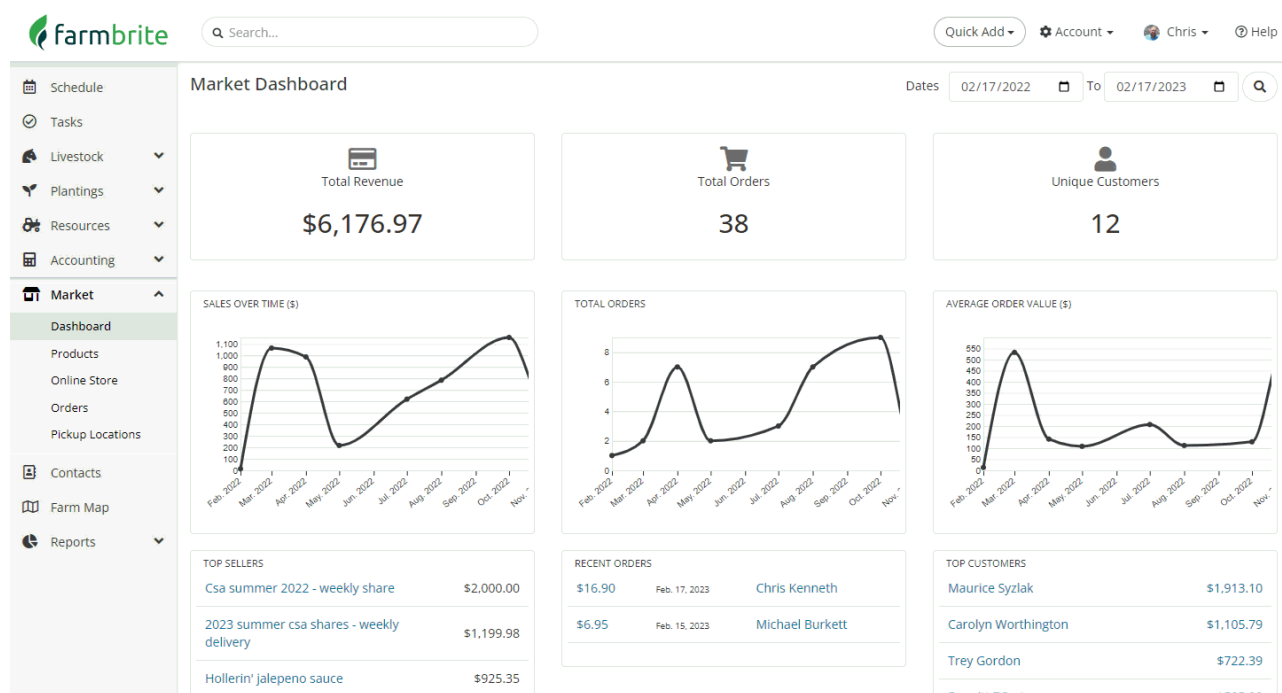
farmbrite

Search...

Quick Add ▾ Account ▾ Chris ▾ Help

Schedule
Tasks
Livestock
Plantings
Resources
Accounting
Market
Dashboard
Products
Online Store
Orders
Pickup Locations
Contacts
Farm Map
Reports

Market Dashboard

Dates 02/17/2022 To 02/17/2023

Total Revenue
$6,176.97

Total Orders
38

Unique Customers
12

SALES OVER TIME ($)

1,100
1,000
900
800
700
600
500
400
300
200
100
0

Feb. 2022 Mar. 2022 Apr. 2022 May. 2022 Jun. 2022 Jul. 2022 Aug. 2022 Sep. 2022 Oct. 2022 Nov. 2

TOTAL ORDERS

8
6
4
2
0

Feb. 2022 Mar. 2022 Apr. 2022 May. 2022 Jun. 2022 Jul. 2022 Aug. 2022 Sep. 2022 Oct. 2022 Nov. 2

AVERAGE ORDER VALUE ($)

550
500
450
400
350
300
250
200
150
100
50
0

Feb. 2022 Mar. 2022 Apr. 2022 May. 2022 Jun. 2022 Jul. 2022 Aug. 2022 Sep. 2022 Oct. 2022 Nov. 2

TOP SELLERS

| | |
|---|---|
| Csa summer 2022 - weekly share | $2,000.00 |
| 2023 summer csa shares - weekly delivery | $1,199.98 |
| Hollerin' jalepeno sauce | $925.35 |

RECENT ORDERS

| | | |
|---|---|---|
| $16.90 | Feb. 17, 2023 | Chris Kenneth |
| $6.95 | Feb. 15, 2023 | Michael Burkett |

TOP CUSTOMERS

| | |
|---|---|
| Maurice Syzlak | $1,913.10 |
| Carolyn Worthington | $1,105.79 |
| Trey Gordon | $722.39 |